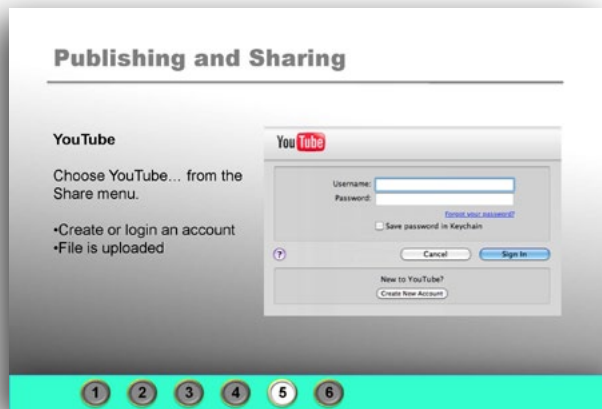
Publishing and Sharing

YouTube

Choose YouTube… from the Share menu.

•Create or login an account
•File is uploaded

YouTube

Username:
Password:
Forgot your password?
Save password in Keychain

?
Cancel
Sign In

New to YouTube?
Create New Account

1 2 3 4 5 6